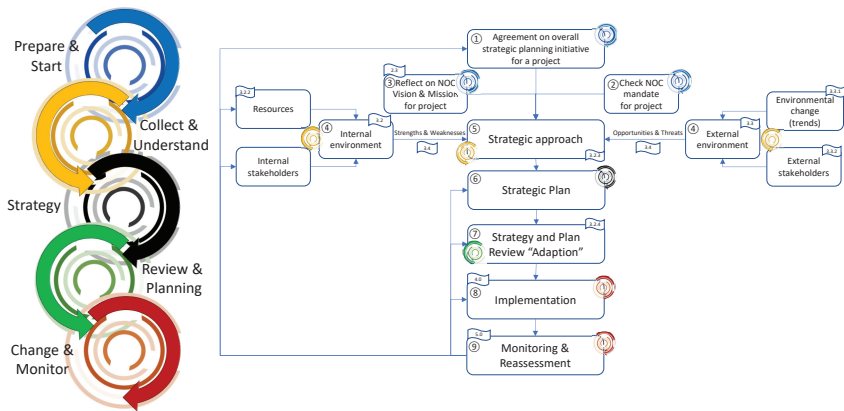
Prepare & Start

Collect & Understand

Strategy

Review & Planning

Change & Monitor

① Agreement on overall strategic planning initiative for a project

3.1
③ Reflect on NOC Vision & Mission for project

② Check NOC mandate for project

3.2.2
Resources

3.2
④ Internal environment

Strengths & Weaknesses

3.4

Internal stakeholders

⑤ Strategic approach

3.2.3

Opportunities & Threats

3.4

3.3
④ External environment

Environmental change (trends)

3.3.2
External stakeholders

⑥ Strategic Plan

3.2.4
⑦ Strategy and Plan Review "Adaption"

4.0
⑧ Implementation

5.0
⑨ Monitoring & Reassessment